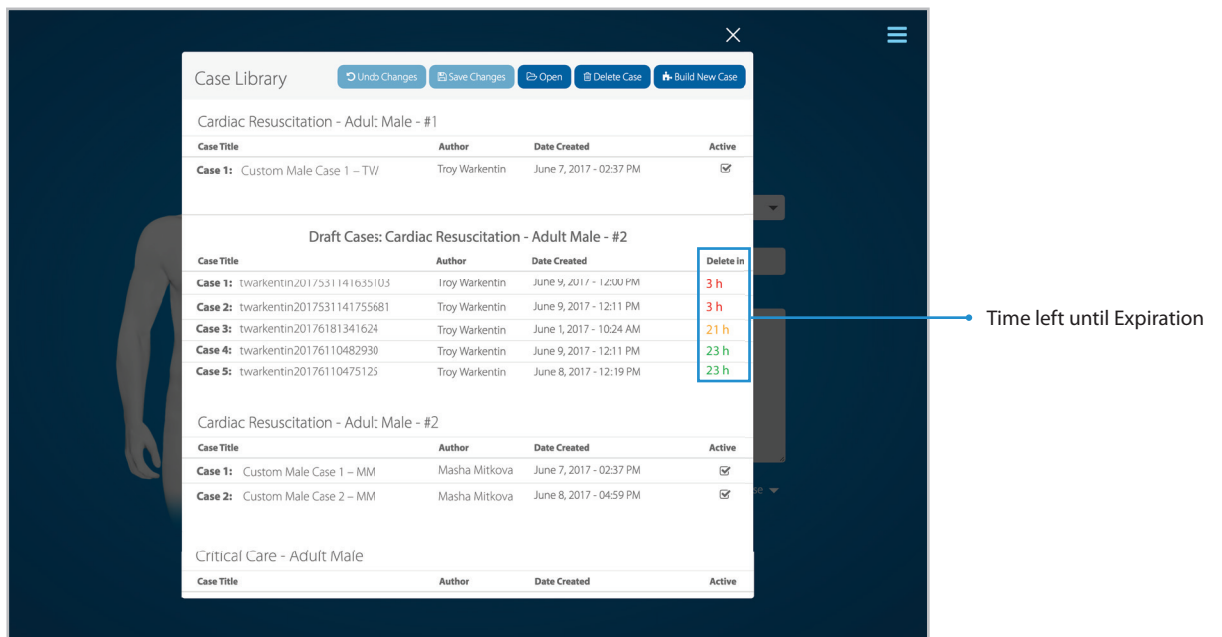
Case Library

Undo Changes | Save Changes | Open | Delete Case | Build New Case

Cardiac Resuscitation - Adul: Male - #1

| Case Title | Author | Date Created | Active |
|---|---|---|---|
| Case 1: Custom Male Case 1 – TV | Troy Warkentin | June 7, 2017 - 02:37 PM | ☑ |

Draft Cases: Cardiac Resuscitation - Adult Male - #2

| Case Title | Author | Date Created | Delete in |
|---|---|---|---|
| Case 1: twarkentin20175311416351O3 | Troy Warkentin | June 9, 2017 - 12:00 PM | 3 h |
| Case 2: twarkentin20175311417556681 | Troy Warkentin | June 9, 2017 - 12:11 PM | 3 h |
| Case 3: twarkentin20176181341624 | Troy Warkentin | June 1, 2017 - 10:24 AM | 21 h |
| Case 4: twarkentin20176110482930 | Troy Warkentin | June 9, 2017 - 12:11 PM | 23 h |
| Case 5: twarkentin20176110475125 | Troy Warkentin | June 8, 2017 - 12:19 PM | 23 h |

Time left until Expiration

Cardiac Resuscitation - Adul: Male - #2

| Case Title | Author | Date Created | Active |
|---|---|---|---|
| Case 1: Custom Male Case 1 – MM | Masha Mitkova | June 7, 2017 - 02:37 PM | ☑ |
| Case 2: Custom Male Case 2 – MM | Masha Mitkova | June 8, 2017 - 04:59 PM | ☑ |

Critical Care - Adult Male

| Case Title | Author | Date Created | Active |
|---|---|---|---|